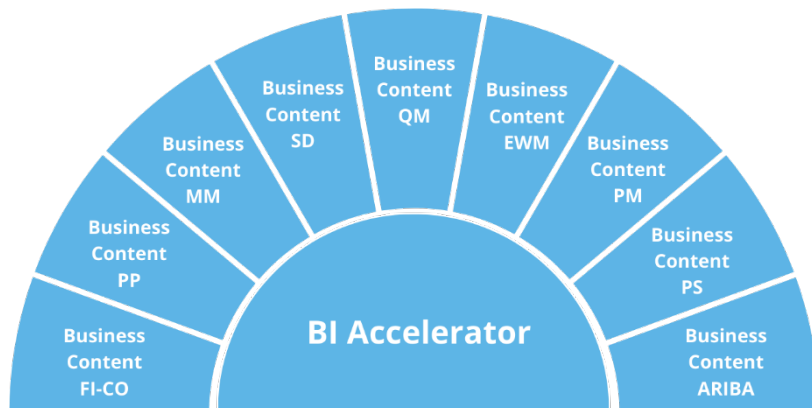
Business Content FI-CO

Business Content PP

Business Content MM

Business Content SD

Business Content QM

Business Content EWM

Business Content PM

Business Content PS

Business Content ARIBA

BI Accelerator